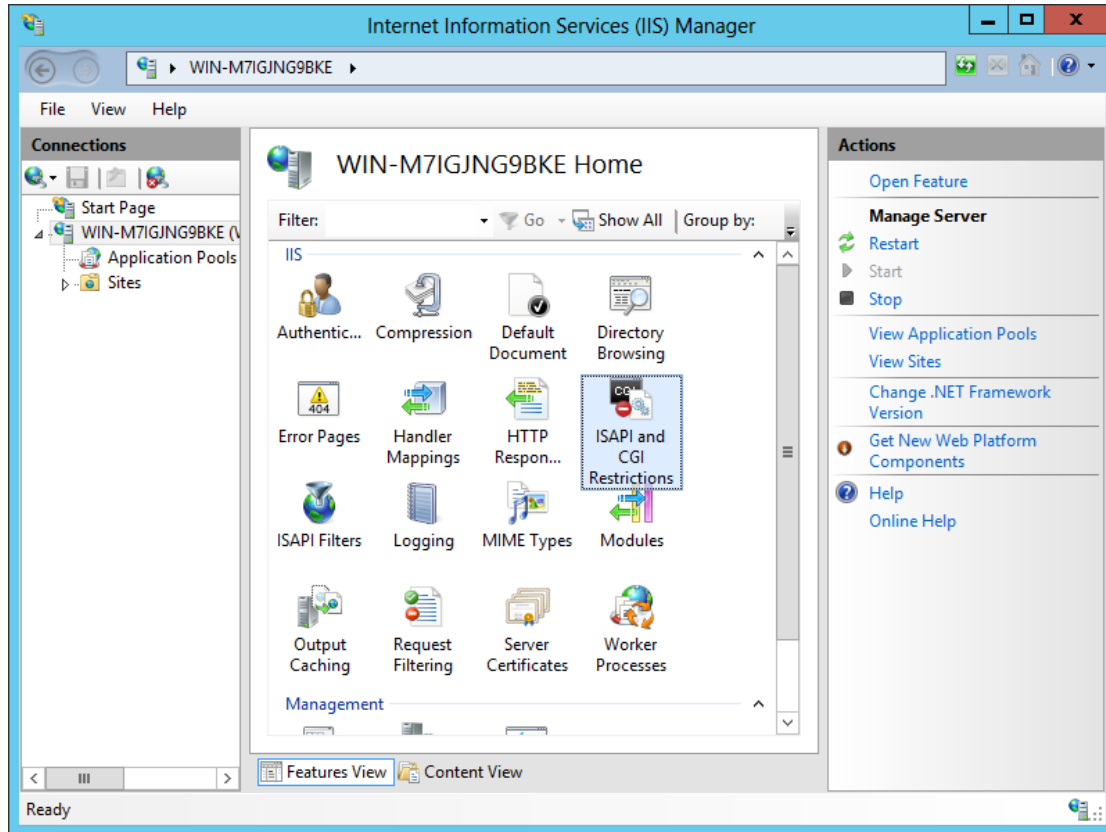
Internet Information Services (IIS) Manager

WIN-M7IGJNG9BKE ▸

File View Help

Connections

Start Page
WIN-M7IGJNG9BKE (V
Application Pools
Sites

WIN-M7IGJNG9BKE Home

Filter: Go Show All Group by:

IIS

Authentic... Compression Default Document Directory Browsing

Error Pages Handler Mappings HTTP Respon... ISAPI and CGI Restrictions

ISAPI Filters Logging MIME Types Modules

Output Caching Request Filtering Server Certificates Worker Processes

Management

Features View Content View

Actions

Open Feature

Manage Server
Restart
Start
Stop

View Application Pools
View Sites

Change .NET Framework Version

Get New Web Platform Components

Help
Online Help

Ready